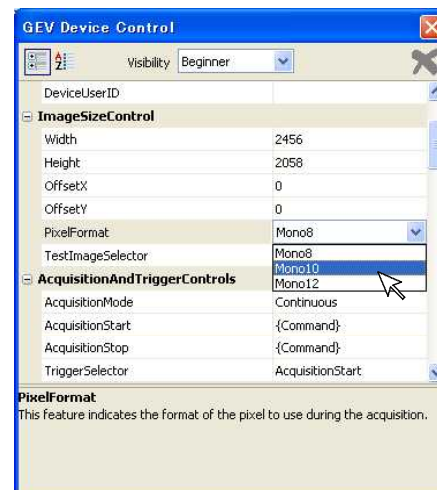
GEV Device Control

Visibility Beginner

| | |
|---|---|
| DeviceUserID | |
| ImageSizeControl | |
| Width | 2456 |
| Height | 2058 |
| OffsetX | 0 |
| OffsetY | 0 |
| PixelFormat | Mono8 |
| TestImageSelector | Mono8 |
| AcquisitionAndTriggerControls | Mono10 |
| | Mono12 |
| AcquisitionMode | Continuous |
| AcquisitionStart | {Command} |
| AcquisitionStop | {Command} |
| TriggerSelector | AcquisitionStart |

PixelFormat
This feature indicates the format of the pixel to use during the acquisition.